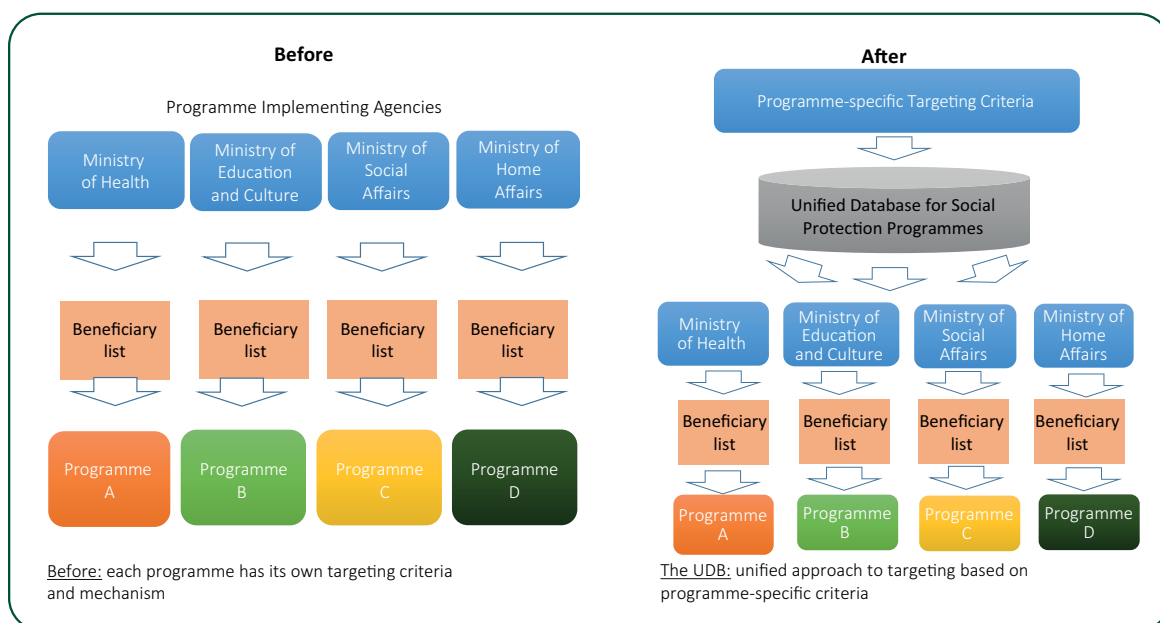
Before

Programme Implementing Agencies

Ministry of Health

Ministry of Education and Culture

Ministry of Social Affairs

Ministry of Home Affairs

Beneficiary list

Beneficiary list

Beneficiary list

Beneficiary list

Programme A

Programme B

Programme C

Programme D

Before: each programme has its own targeting criteria and mechanism

After

Programme-specific Targeting Criteria

Unified Database for Social Protection Programmes

Ministry of Health

Ministry of Education and Culture

Ministry of Social Affairs

Ministry of Home Affairs

Beneficiary list

Beneficiary list

Beneficiary list

Beneficiary list

Programme A

Programme B

Programme C

Programme D

The UDB: unified approach to targeting based on programme-specific criteria